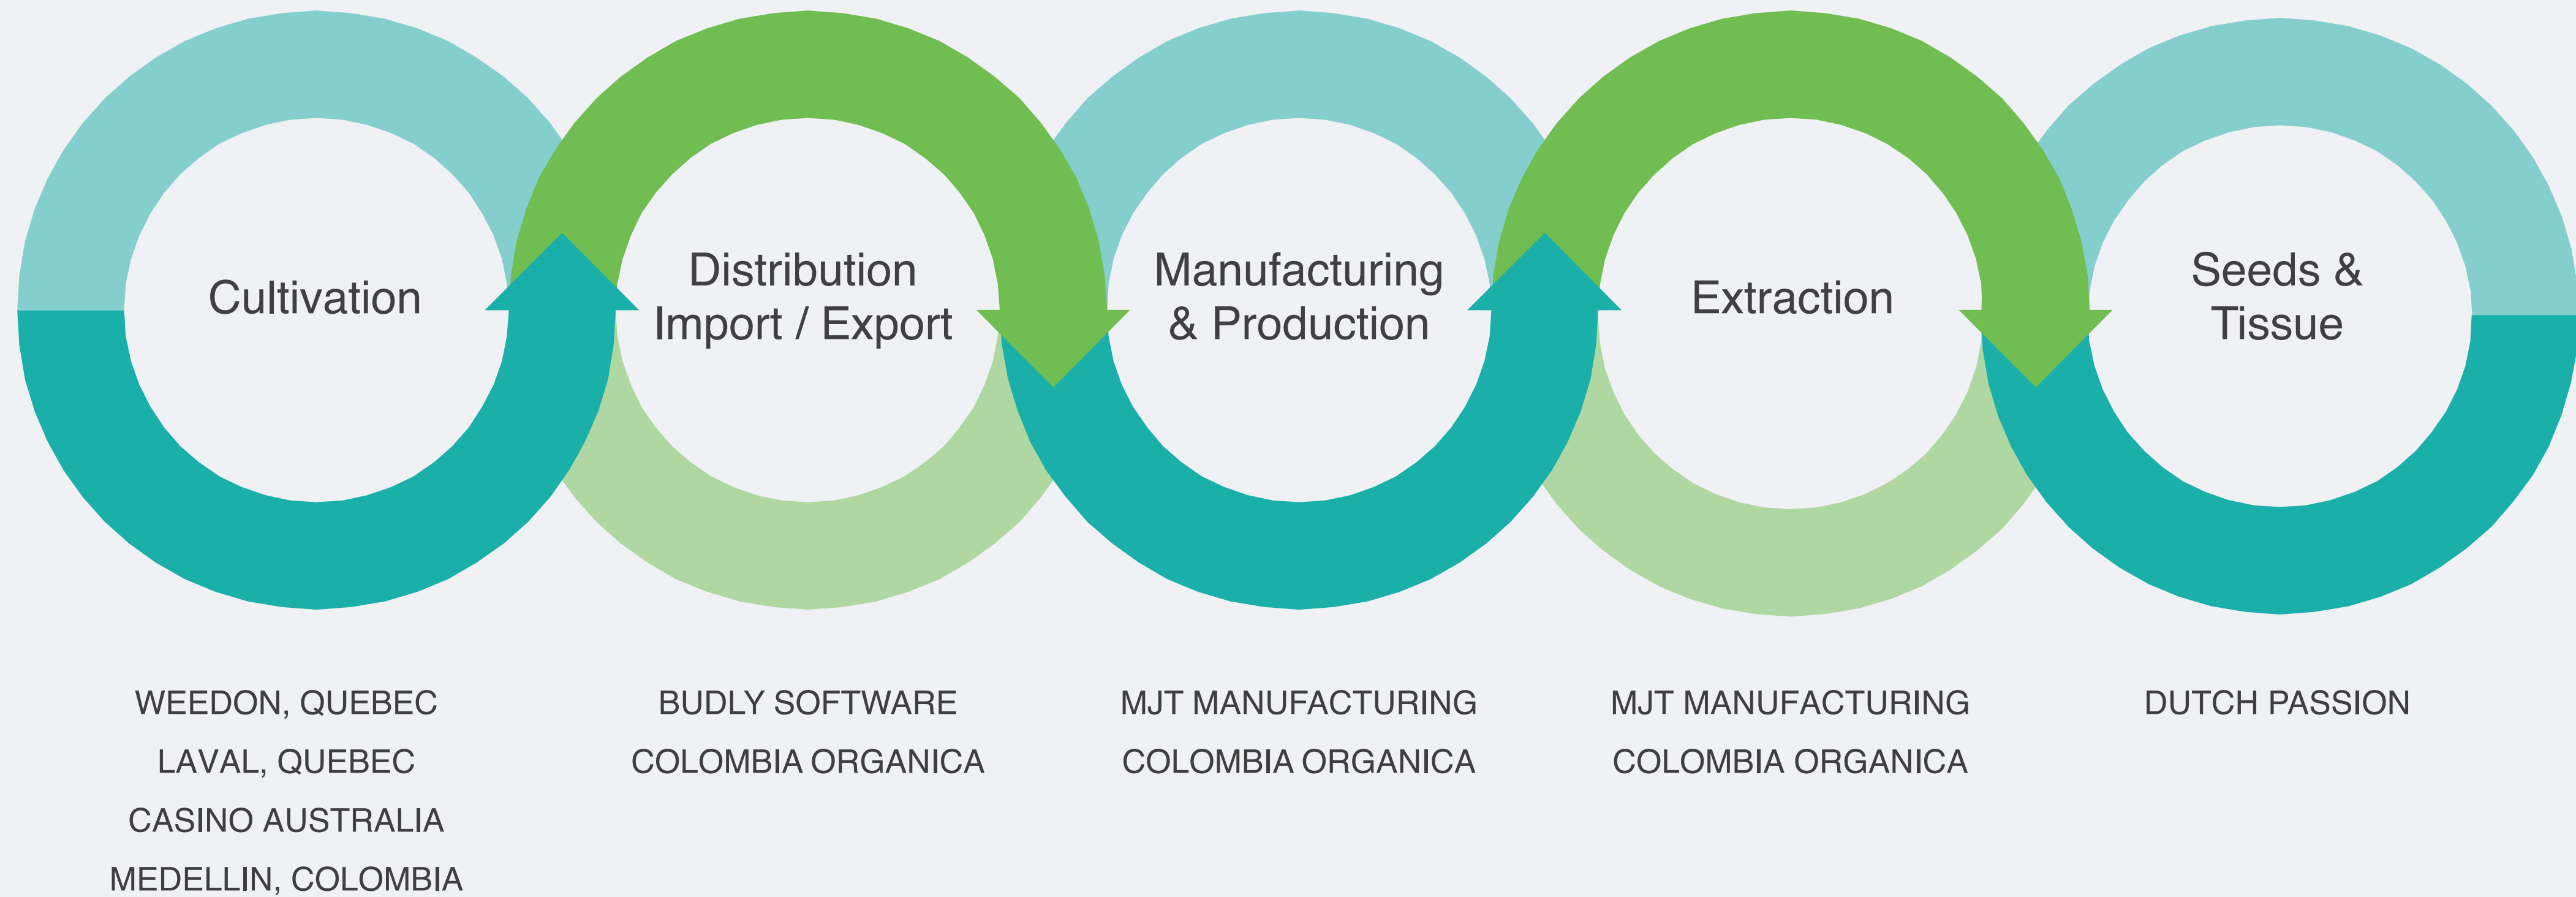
Cultivation

Distribution
Import / Export

Manufacturing
& Production

Extraction

Seeds &
Tissue

WEEDON, QUEBEC
LAVAL, QUEBEC
CASINO AUSTRALIA
MEDELLIN, COLOMBIA

BUDLY SOFTWARE
COLOMBIA ORGANICA

MJT MANUFACTURING
COLOMBIA ORGANICA

MJT MANUFACTURING
COLOMBIA ORGANICA

DUTCH PASSION